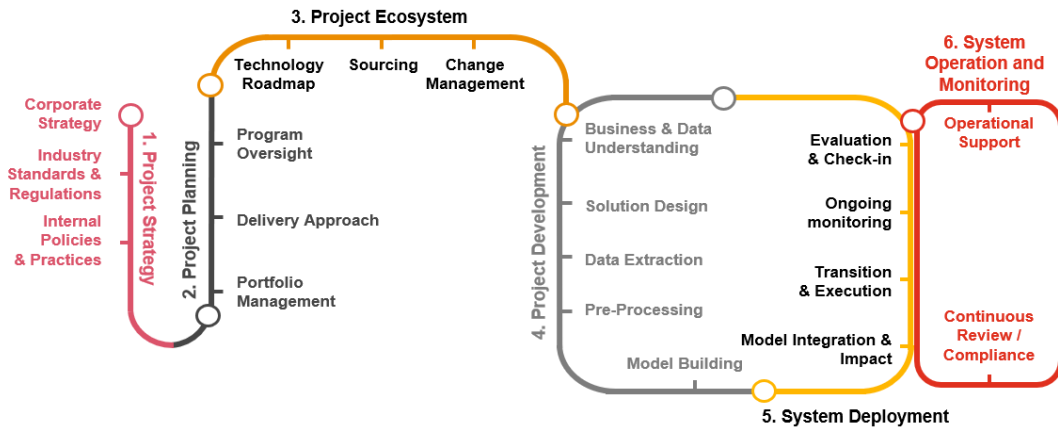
3. Project Ecosystem

Technology Roadmap

Sourcing

Change Management

6. System Operation and Monitoring

Corporate Strategy

Industry Standards & Regulations

Internal Policies & Practices

1. Project Strategy

2. Project Planning

Program Oversight

Delivery Approach

Portfolio Management

4. Project Development

Business & Data Understanding

Solution Design

Data Extraction

Pre-Processing

Model Building

Evaluation & Check-in

Ongoing monitoring

Transition & Execution

Model Integration & Impact

Operational Support

Continuous Review / Compliance

5. System Deployment